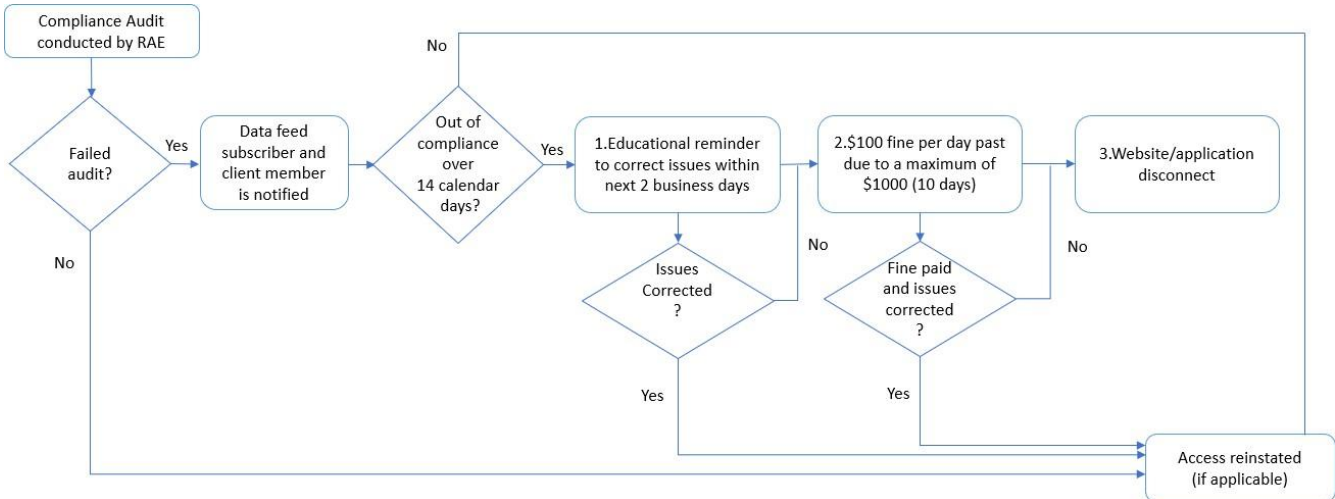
Compliance Audit conducted by RAE

Failed audit?

Yes

No

Data feed subscriber and client member is notified

No

Out of compliance over 14 calendar days?

Yes

1.Educational reminder to correct issues within next 2 business days

Issues Corrected ?

No

Yes

2.$100 fine per day past due to a maximum of $1000 (10 days)

Fine paid and issues corrected ?

No

Yes

3.Website/application disconnect

Access reinstated (if applicable)